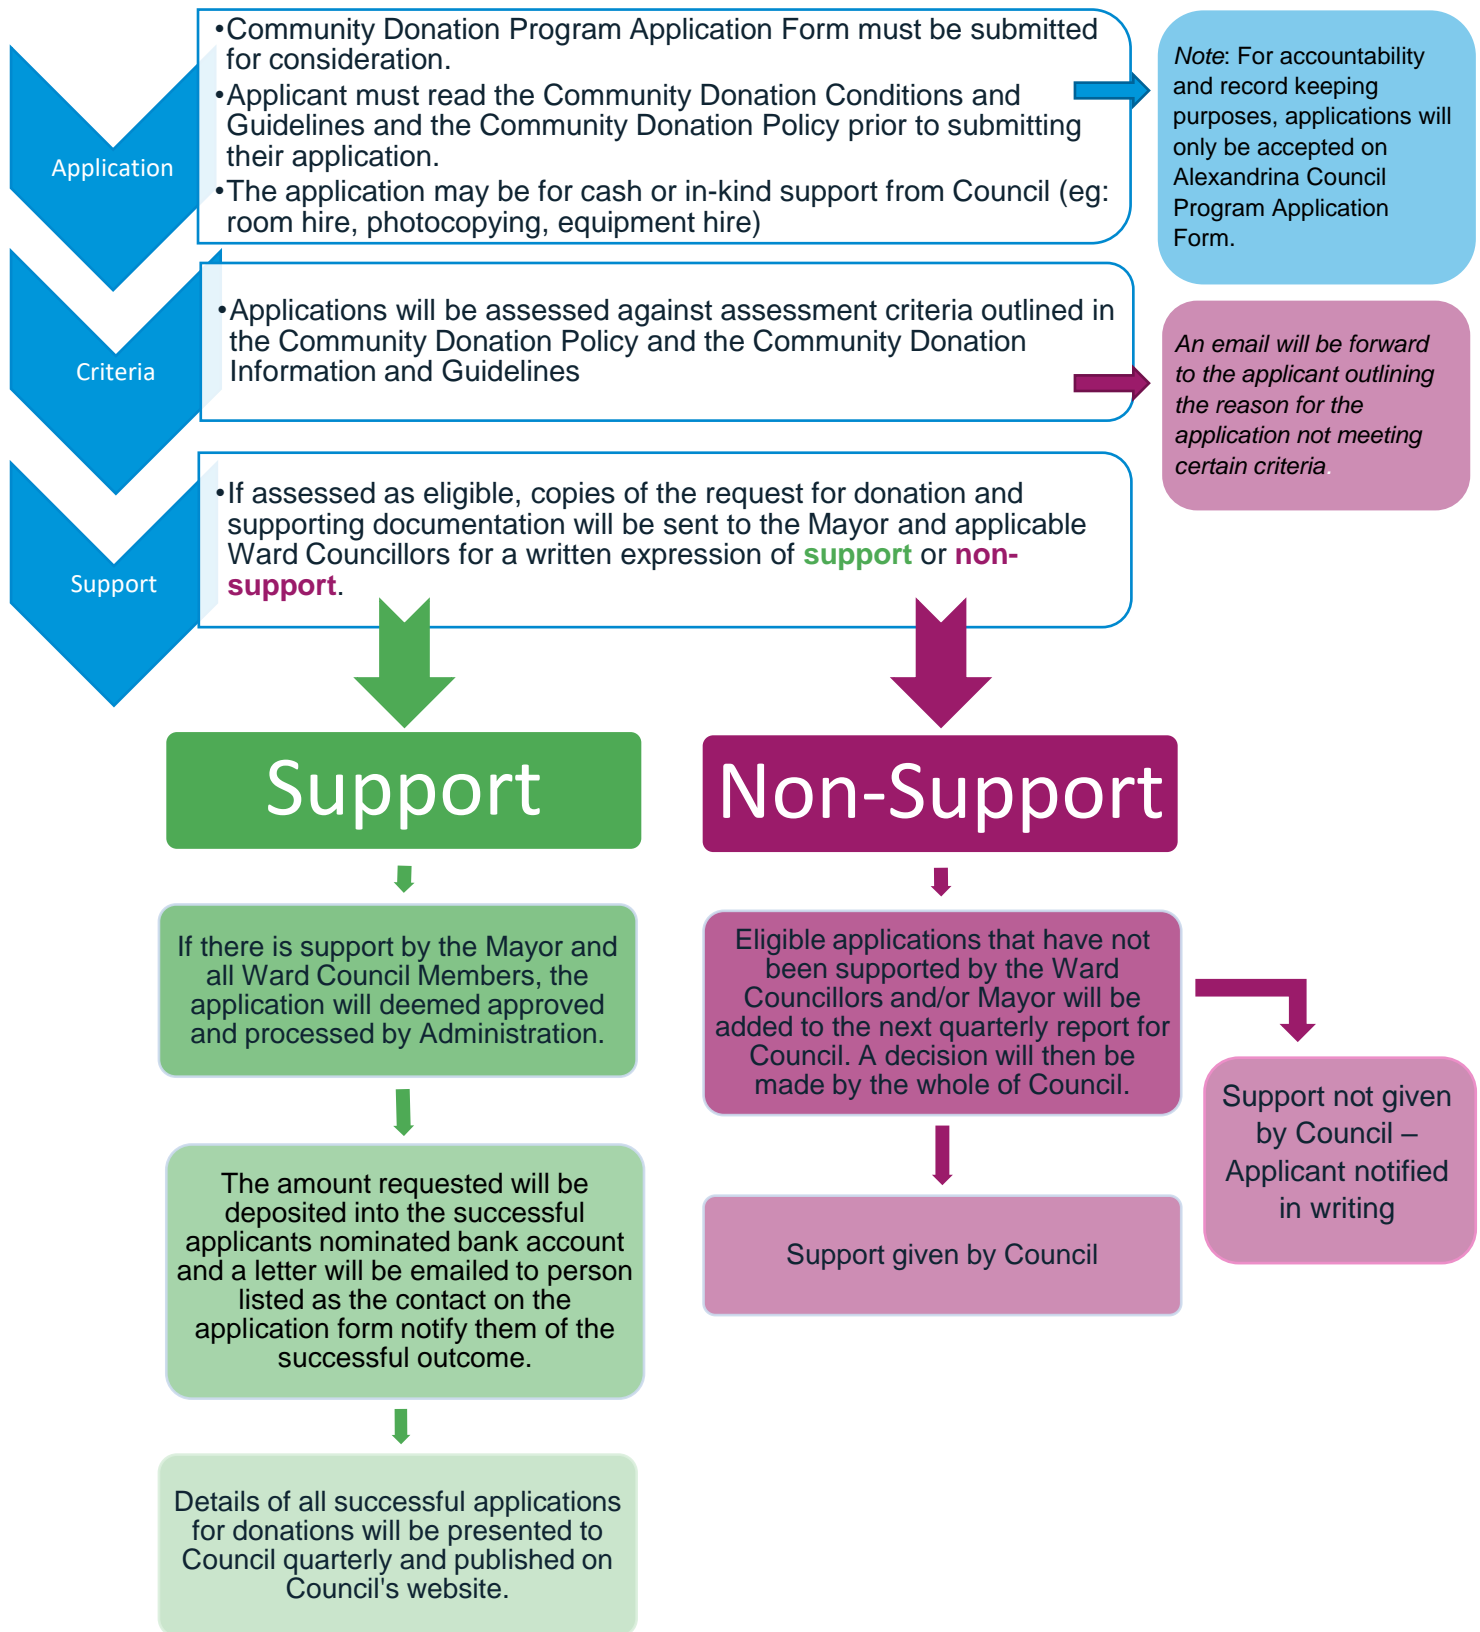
Application

•Community Donation Program Application Form must be submitted for consideration.
•Applicant must read the Community Donation Conditions and Guidelines and the Community Donation Policy prior to submitting their application.
•The application may be for cash or in-kind support from Council (eg: room hire, photocopying, equipment hire)

Note: For accountability and record keeping purposes, applications will only be accepted on Alexandrina Council Program Application Form.

Criteria

•Applications will be assessed against assessment criteria outlined in the Community Donation Policy and the Community Donation Information and Guidelines

An email will be forward to the applicant outlining the reason for the application not meeting certain criteria.

Support

•If assessed as eligible, copies of the request for donation and supporting documentation will be sent to the Mayor and applicable Ward Councillors for a written expression of support or non-support.

Support

Non-Support

If there is support by the Mayor and all Ward Council Members, the application will deemed approved and processed by Administration.

The amount requested will be deposited into the successful applicants nominated bank account and a letter will be emailed to person listed as the contact on the application form notify them of the successful outcome.

Details of all successful applications for donations will be presented to Council quarterly and published on Council's website.

Eligible applications that have not been supported by the Ward Councillors and/or Mayor will be added to the next quarterly report for Council. A decision will then be made by the whole of Council.

Support given by Council

Support not given by Council – Applicant notified in writing